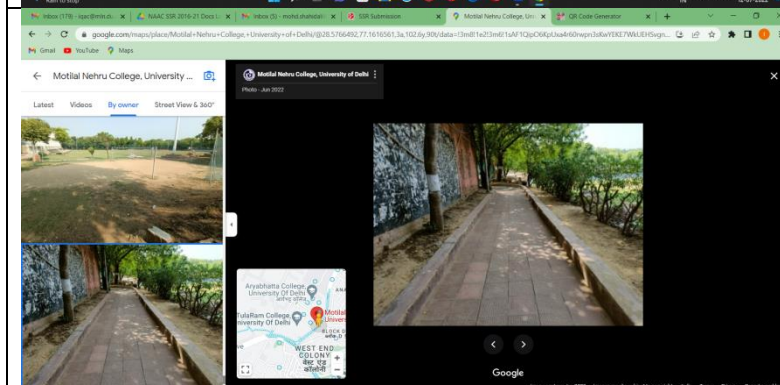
Inbox (176) - iqac@mln.du | NAAC SSR 2016-21 Docs | Inbox (5) - mohd.shahid | SSR Submission | Motilal Nehru College, Uni | QR Code Generator

google.com/maps/place/Motilal+Nehru+College,+University+of+Delhi/@28.5766492,77.1616561,3a,102.6y,90t/data=!3m8!1e2!3m6!1sAF1QipO6KpUsa4r60rwpn3dKwYEKE7WkUEHSvgn...

Gmail YouTube Maps

Motilal Nehru College, University ...

Latest Videos By owner Street View & 360°

Motilal Nehru College, University of Delhi

Photo - Jun 2022

Aryabhatta College University Of Delhi

Motilal Univers

TulaRam College, University Of Delhi

BLOCK D

WEST END COLONY

Google